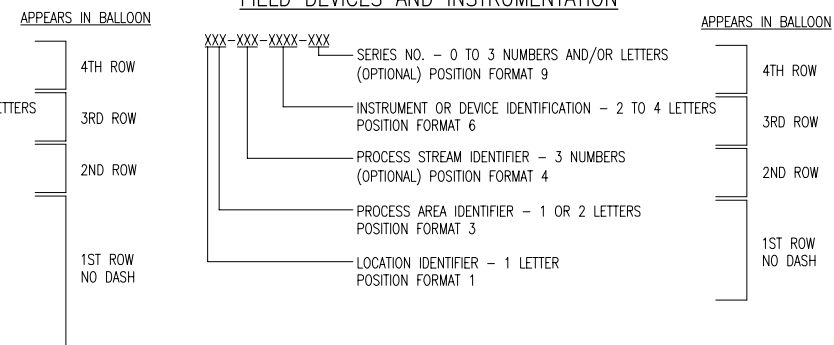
FIELD DEVICES AND INSTRUMENTATION

APPEARS IN BALLOON

4TH ROW

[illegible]ETTERS

3RD ROW

2ND ROW

1ST ROW
NO DASH

XXX-XXX-XXXX-XXX

SERIES NO. – 0 TO 3 NUMBERS AND/OR LETTERS (OPTIONAL) POSITION FORMAT 9

INSTRUMENT OR DEVICE IDENTIFICATION – 2 TO 4 LETTERS POSITION FORMAT 6

PROCESS STREAM IDENTIFIER – 3 NUMBERS (OPTIONAL) POSITION FORMAT 4

PROCESS AREA IDENTIFIER – 1 OR 2 LETTERS POSITION FORMAT 3

LOCATION IDENTIFIER – 1 LETTER POSITION FORMAT 1

APPEARS IN BALLOON

4TH ROW

3RD ROW

2ND ROW

1ST ROW
NO DASH